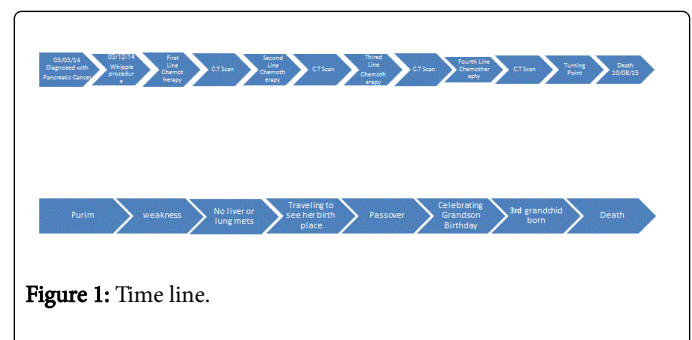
03/03/14 Diagnosed with Pancreatic Cancer

03/12/14 Whipple procedure

First Line Chemotherapy

C.T Scan

Second Line Chemotherapy

C.T Scan

Third Line Chemotherapy

C.T Scan

Fourth Line Chemotherapy

C.T Scan

Turning Point

Death 10/08/15

Purim

weakness

No liver or lung mets

Traveling to see her birth place

Passover

Celebrating Grandson Birthday

3rd grandchid born

Death

**Figure 1:** Time line.